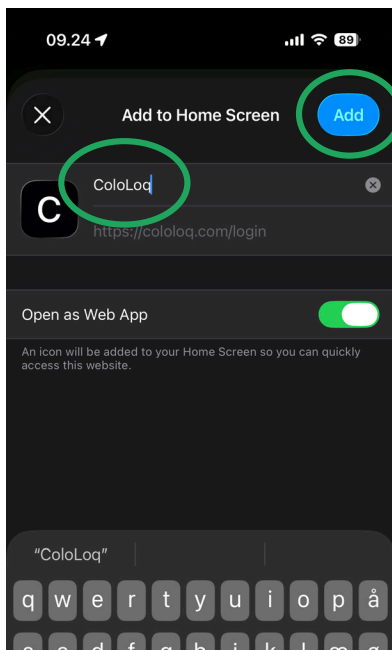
09.24

89

Add to Home Screen

Add

C

ColoLoq

https://cololoq.com/login

Open as Web App

An icon will be added to your Home Screen so you can quickly access this website.

"ColoLoq"

q w e r t y u i o p å